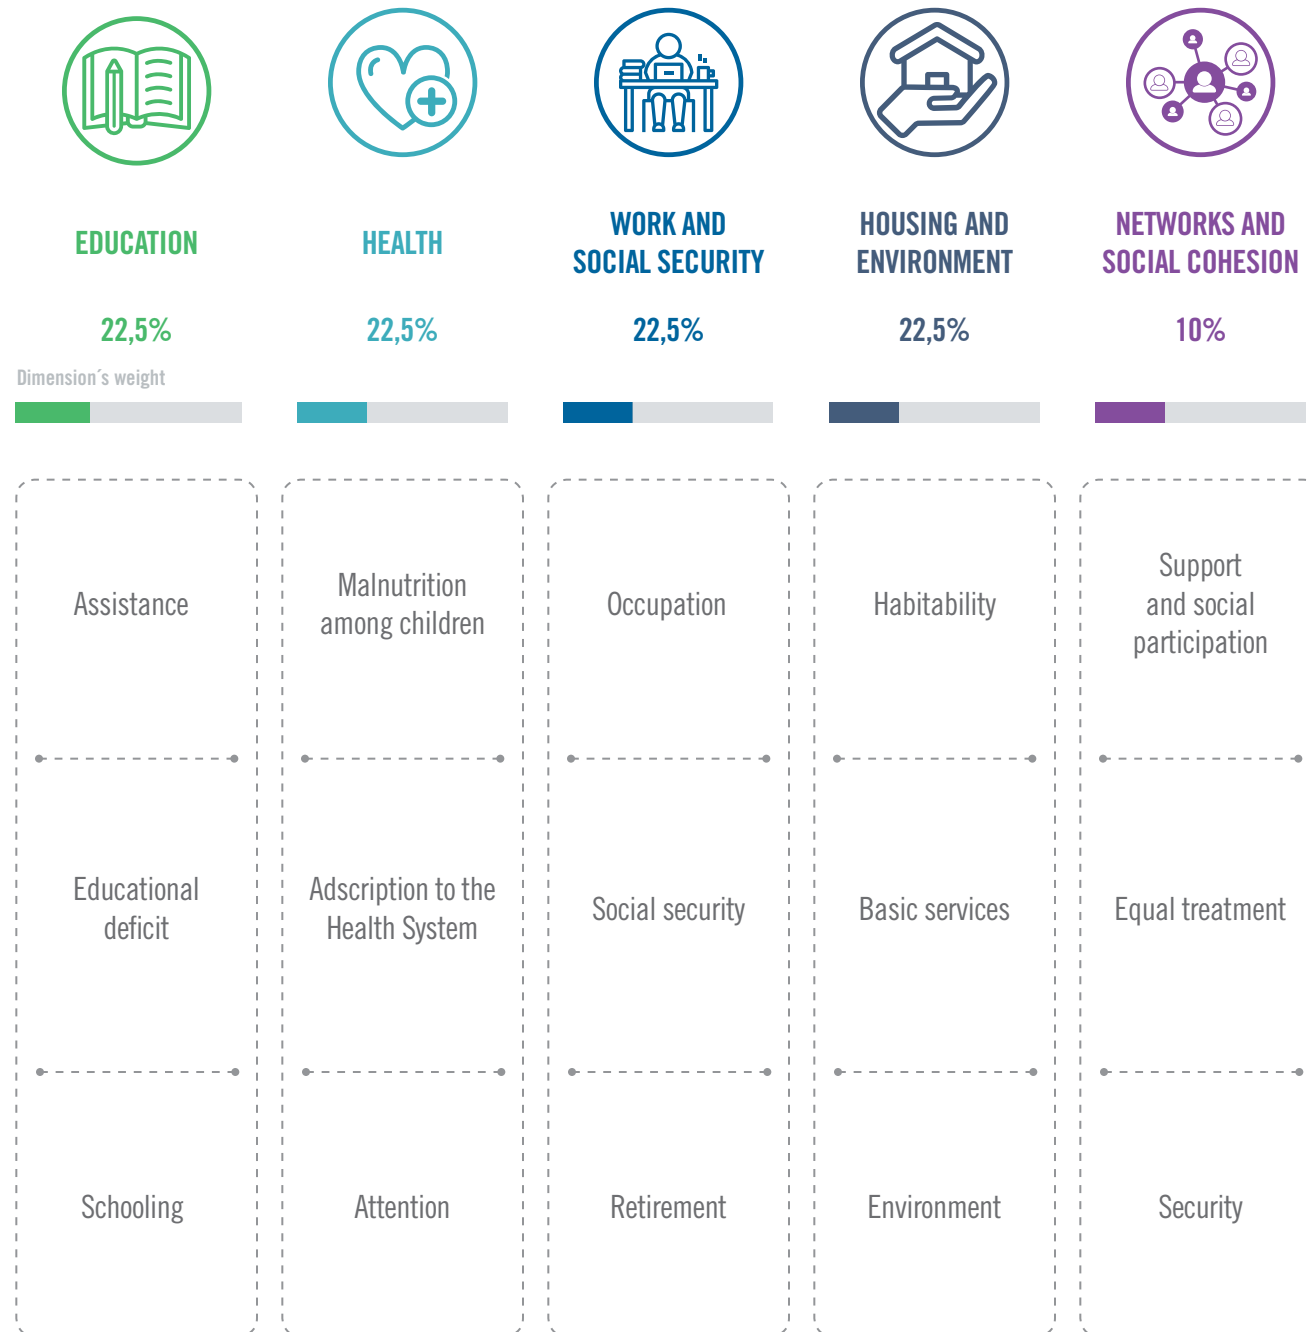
EDUCATION

22,5%

HEALTH

22,5%

WORK AND SOCIAL SECURITY

22,5%

HOUSING AND ENVIRONMENT

22,5%

NETWORKS AND SOCIAL COHESION

10%

Dimension´s weight

| EDUCATION | HEALTH | WORK AND SOCIAL SECURITY | HOUSING AND ENVIRONMENT | NETWORKS AND SOCIAL COHESION |
|---|---|---|---|---|
| Assistance | Malnutrition among children | Occupation | Habitability | Support and social participation |
| Educational deficit | Adscription to the Health System | Social security | Basic services | Equal treatment |
| Schooling | Attention | Retirement | Environment | Security |